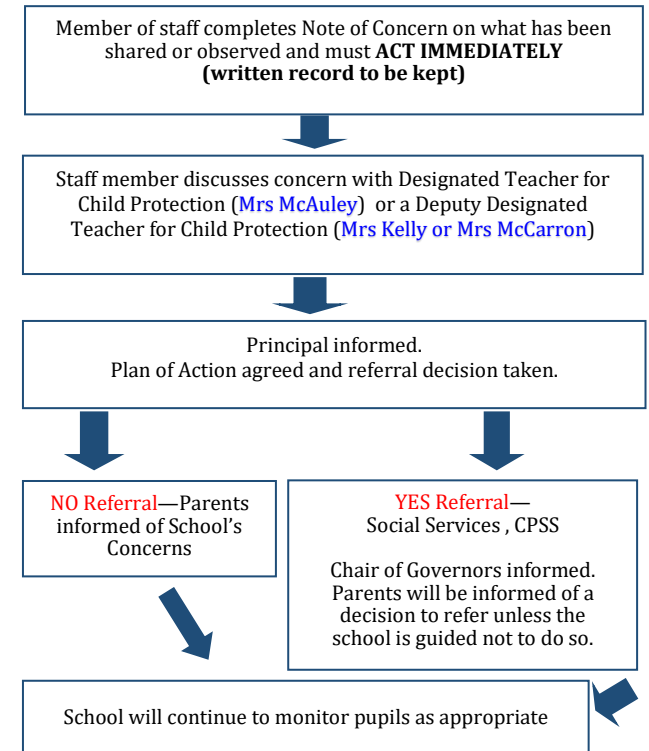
Member of staff completes Note of Concern on what has been shared or observed and must **ACT IMMEDIATELY (written record to be kept)**

Staff member discusses concern with Designated Teacher for Child Protection (Mrs McAuley) or a Deputy Designated Teacher for Child Protection (Mrs Kelly or Mrs McCarron)

Principal informed.
Plan of Action agreed and referral decision taken.

NO Referral—Parents informed of School's Concerns

YES Referral—
Social Services , CPSS

Chair of Governors informed. Parents will be informed of a decision to refer unless the school is guided not to do so.

School will continue to monitor pupils as appropriate